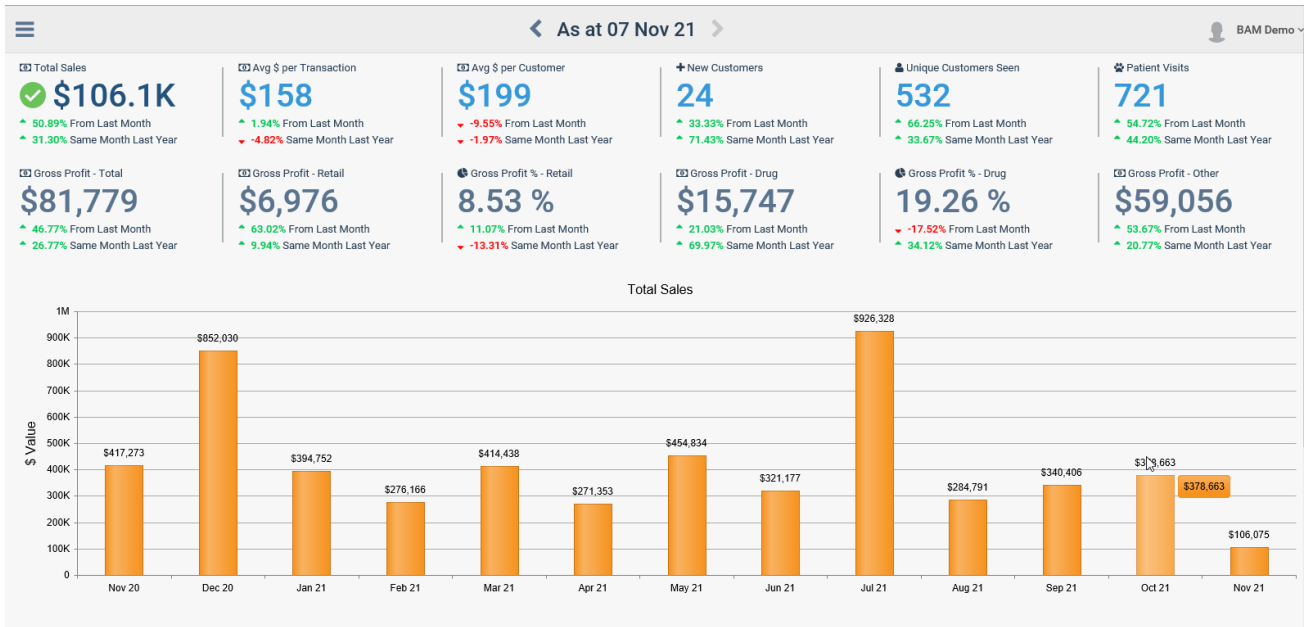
As at 07 Nov 21

BAM Demo

Total Sales
$106.1K
50.89% From Last Month
31.30% Same Month Last Year

Avg $ per Transaction
$158
1.94% From Last Month
-4.82% Same Month Last Year

Avg $ per Customer
$199
-9.55% From Last Month
-1.97% Same Month Last Year

New Customers
24
33.33% From Last Month
71.43% Same Month Last Year

Unique Customers Seen
532
66.25% From Last Month
33.67% Same Month Last Year

Patient Visits
721
54.72% From Last Month
44.20% Same Month Last Year

Gross Profit - Total
$81,779
46.77% From Last Month
26.77% Same Month Last Year

Gross Profit - Retail
$6,976
63.02% From Last Month
9.94% Same Month Last Year

Gross Profit % - Retail
8.53 %
11.07% From Last Month
-13.31% Same Month Last Year

Gross Profit - Drug
$15,747
21.03% From Last Month
69.97% Same Month Last Year

Gross Profit % - Drug
19.26 %
-17.52% From Last Month
34.12% Same Month Last Year

Gross Profit - Other
$59,056
53.67% From Last Month
20.77% Same Month Last Year

Total Sales

$ Value

1M
900K
800K
700K
600K
500K
400K
300K
200K
100K
0

$417,273
$852,030
$394,752
$276,166
$414,438
$271,353
$454,834
$321,177
$926,328
$284,791
$340,406
$3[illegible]8,663
$378,663
$106,075

Nov 20
Dec 20
Jan 21
Feb 21
Mar 21
Apr 21
May 21
Jun 21
Jul 21
Aug 21
Sep 21
Oct 21
Nov 21